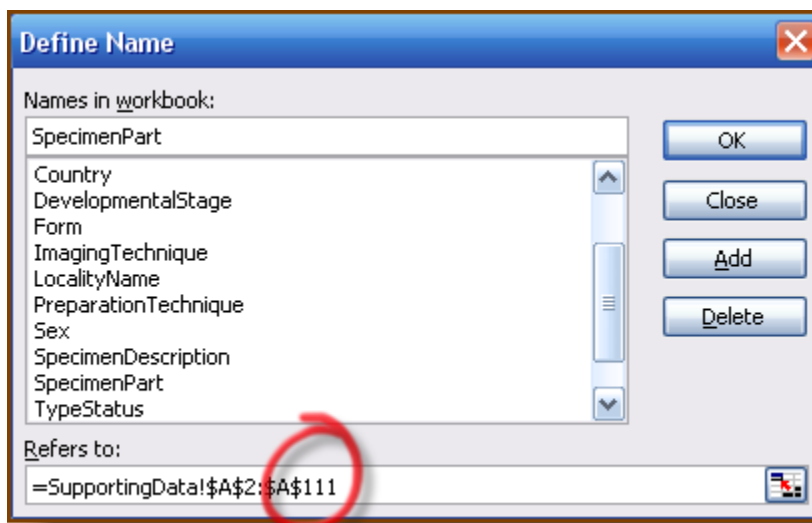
Define Name

Names in workbook:

SpecimenPart

Country
DevelopmentalStage
Form
ImagingTechnique
LocalityName
PreparationTechnique
Sex
SpecimenDescription
SpecimenPart
TypeStatus

OK

Close

Add

Delete

Refers to:

=SupportingData!$A$2:$A$111